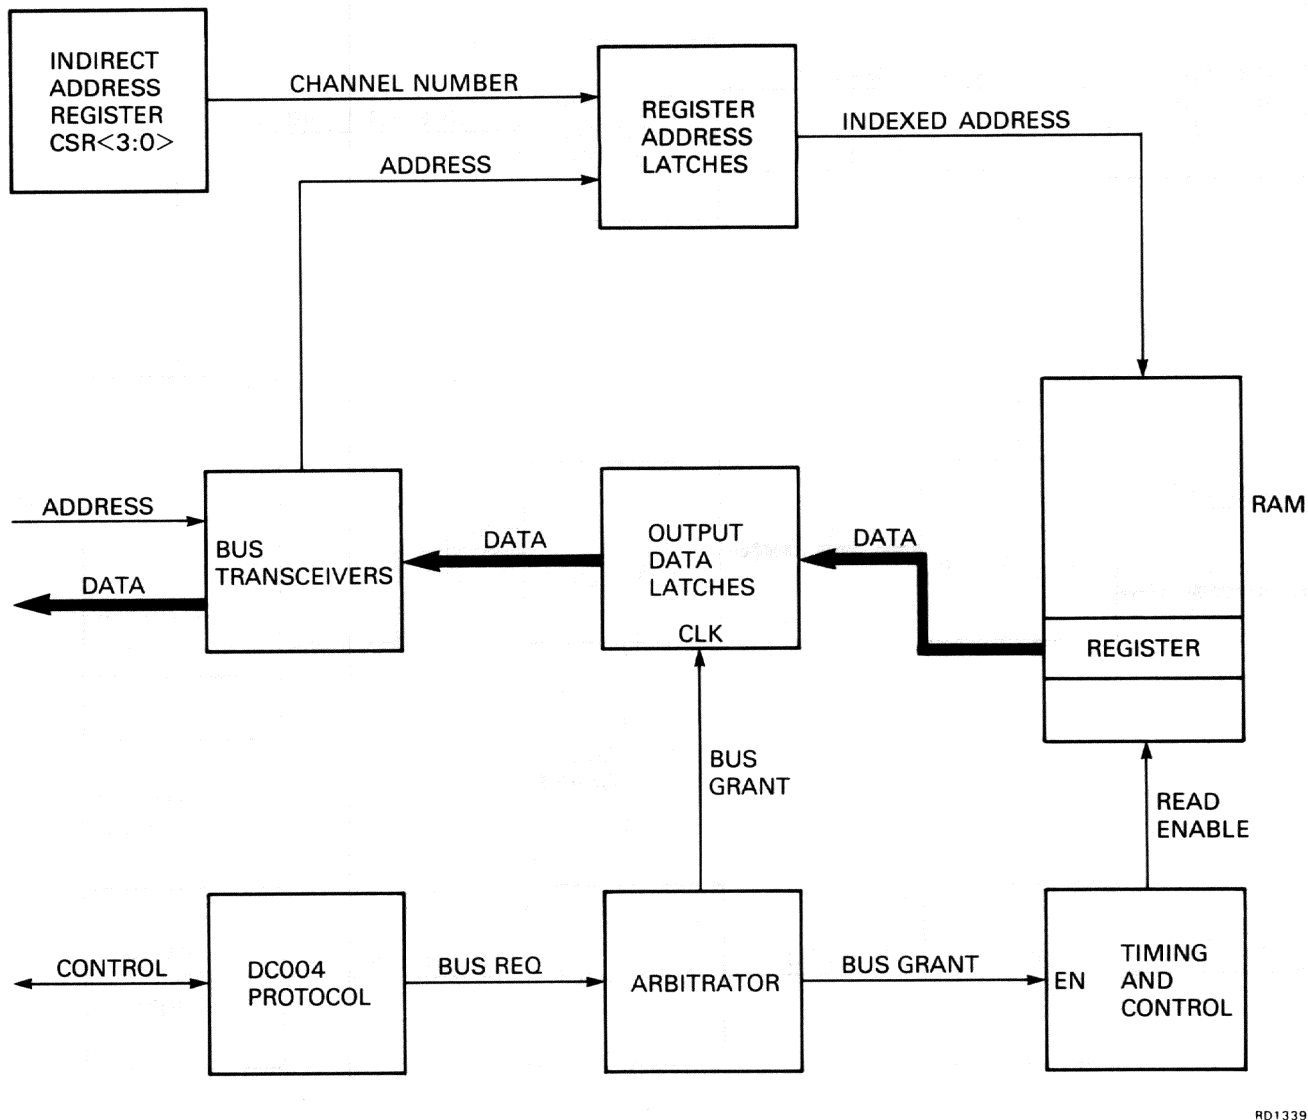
INDIRECT ADDRESS REGISTER CSR<3:0>

CHANNEL NUMBER

REGISTER ADDRESS LATCHES

INDEXED ADDRESS

ADDRESS

RAM

ADDRESS

BUS TRANSCEIVERS

DATA

DATA

OUTPUT DATA LATCHES

CLK

DATA

REGISTER

BUS GRANT

READ ENABLE

CONTROL

DC004 PROTOCOL

BUS REQ

ARBITRATOR

BUS GRANT

EN

TIMING AND CONTROL

RD1339